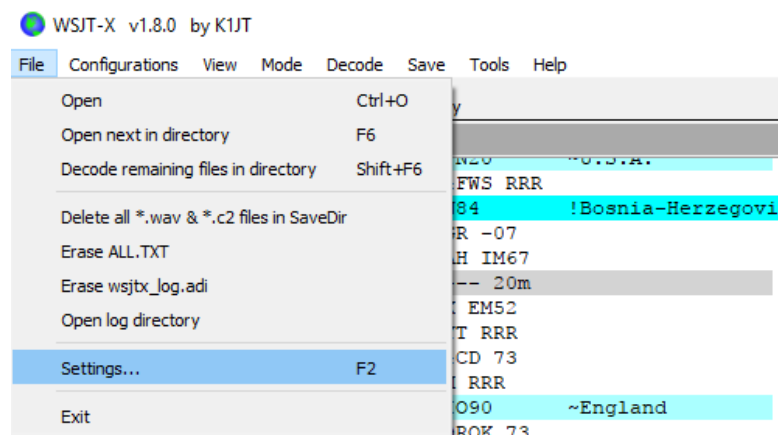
WSJT-X v1.8.0 by K1JT

File Configurations View Mode Decode Save Tools Help

Open Ctrl+O
Open next in directory F6
Decode remaining files in directory Shift+F6

Delete all *.wav & *.c2 files in SaveDir
Erase ALL.TXT
Erase wsjtx_log.adi
Open log directory

Settings... F2

Exit

y
N20 ~U.S.A.
FWS RRR
J84 !Bosnia-Herzegovi
R -07
AH IM67
-- 20m
EM52
T RRR
CD 73
RRR
IO90 ~England
ROK 73